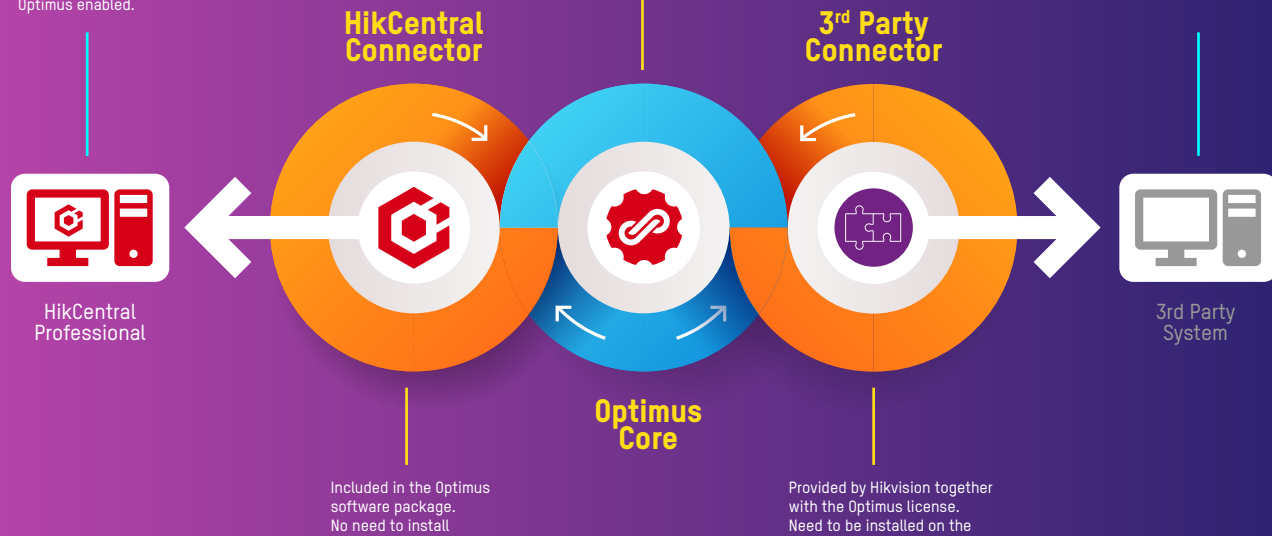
Optimus enabled.

HikCentral Connector

3$^{rd}$ Party Connector

HikCentral Professional

3rd Party System

Optimus Core

Included in the Optimus software package. No need to install

Provided by Hikvision together with the Optimus license. Need to be installed on the